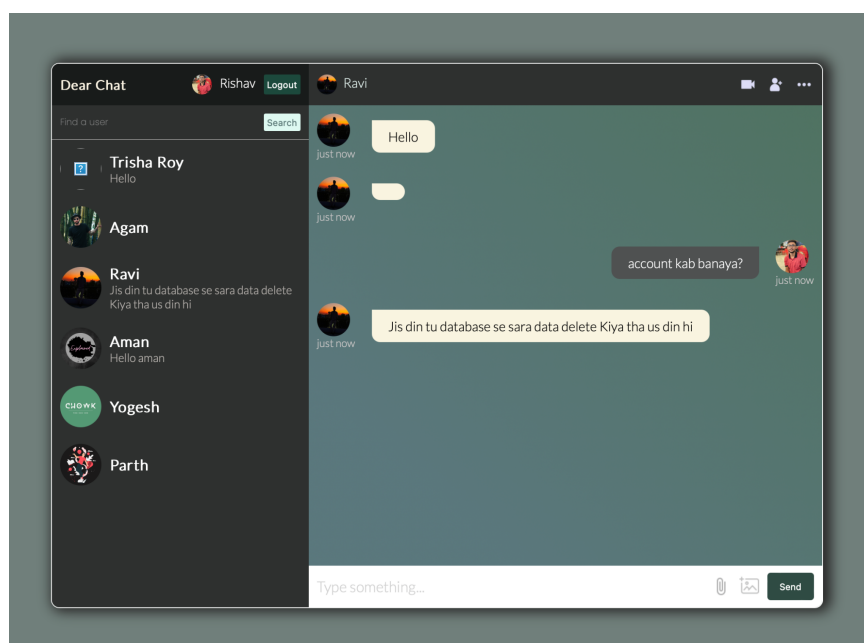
Dear Chat
Rishav
Logout
Ravi
Find a user
Search
Trisha Roy
Hello
Agam
Ravi
Jis din tu database se sara data delete Kiya tha us din hi
Aman
Hello aman
CHOWK
Yogesh
Parth
Hello
just now
just now
account kab banaya?
just now
Jis din tu database se sara data delete Kiya tha us din hi
just now
Type something...
Send